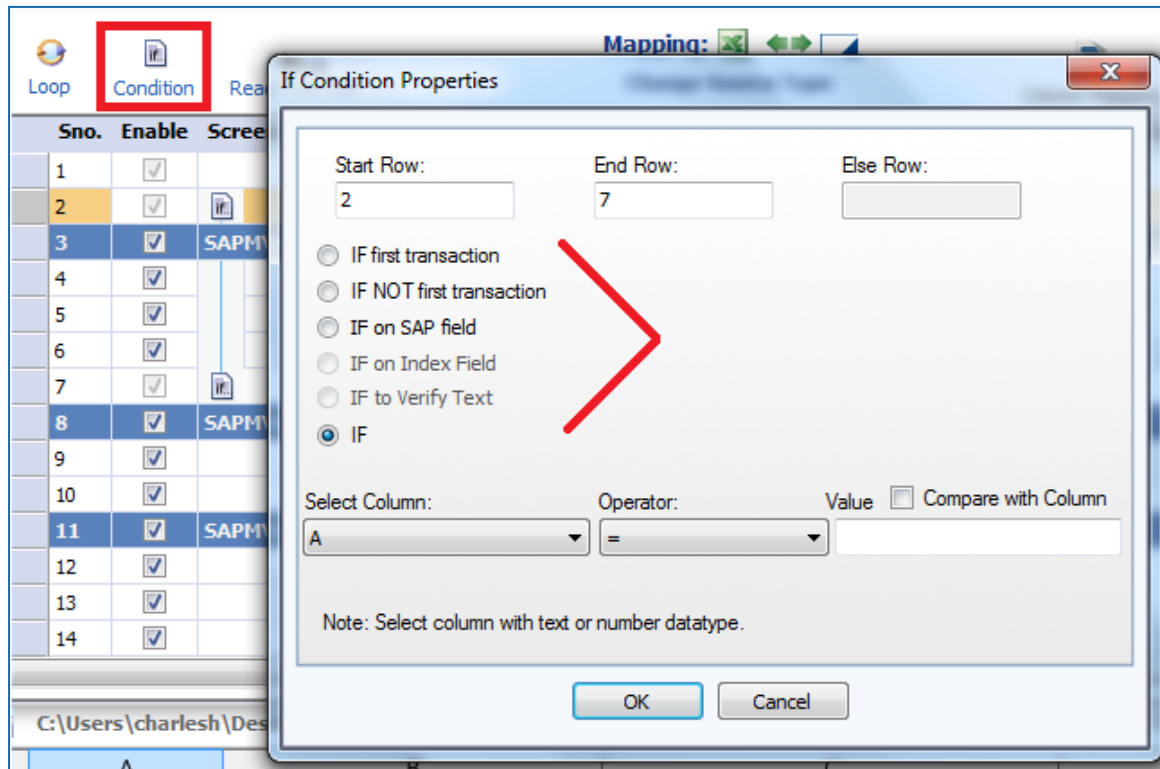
Loop Condition Rea

Mapping:

If Condition Properties

| Sno. | Enable | Scree |
|---|---|---|
| 1 | | |
| 2 | | |
| 3 | | SAPM |
| 4 | | |
| 5 | | |
| 6 | | |
| 7 | | |
| 8 | | SAPM |
| 9 | | |
| 10 | | |
| 11 | | SAPM |
| 12 | | |
| 13 | | |
| 14 | | |

C:\Users\charlesh\Des

Start Row: 2
End Row: 7
Else Row:

IF first transaction
IF NOT first transaction
IF on SAP field
IF on Index Field
IF to Verify Text
IF

Select Column: A
Operator: =
Value
Compare with Column

Note: Select column with text or number datatype.

OK Cancel